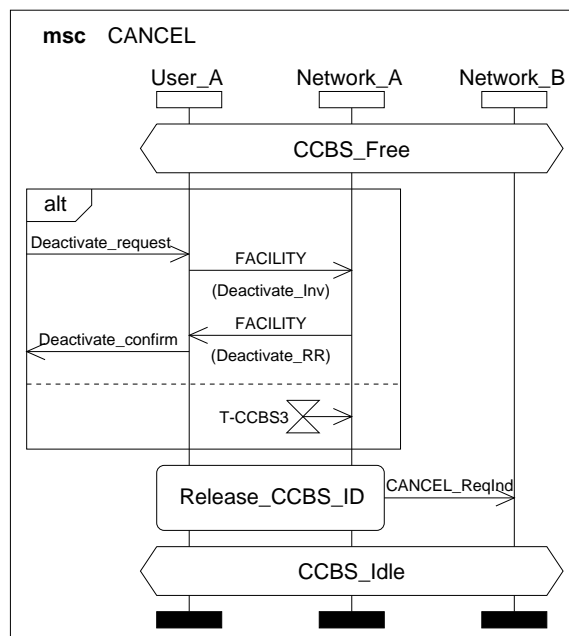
msc CANCEL

User_A

Network_A

Network_B

CCBS_Free

alt

Deactivate_request

FACILITY

(Deactivate_Inv)

FACILITY

Deactivate_confirm

(Deactivate_RR)

T-CCBS3

Release_CCBS_ID

CANCEL_ReqInd

CCBS_Idle